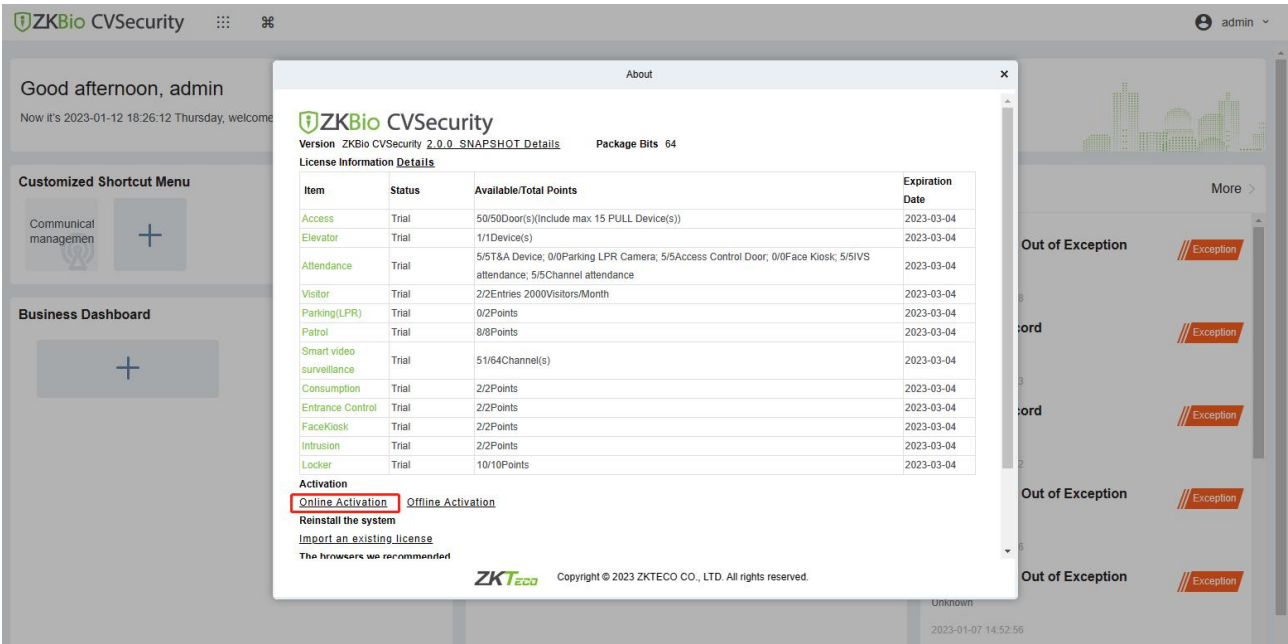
ZKBio CVSecurity

admin

Good afternoon, admin

Now it's 2023-01-12 18:26:12 Thursday, welcome

Customized Shortcut Menu

Communicat managemen

Business Dashboard

About

ZKBio CVSecurity

Version ZKBio CVSecurity 2.0.0_SNAPSHOT Details Package Bits 64

License Information Details

| Item | Status | Available/Total Points | Expiration Date |
|---|---|---|---|
| Access | Trial | 50/50Door(s)(Include max 15 PULL Device(s)) | 2023-03-04 |
| Elevator | Trial | 1/1Device(s) | 2023-03-04 |
| Attendance | Trial | 5/5T&A Device; 0/0Parking LPR Camera; 5/5Access Control Door; 0/0Face Kiosk; 5/5IVS attendance; 5/5Channel attendance | 2023-03-04 |
| Visitor | Trial | 2/2Entries 2000Visitors/Month | 2023-03-04 |
| Parking(LPR) | Trial | 0/2Points | 2023-03-04 |
| Patrol | Trial | 8/8Points | 2023-03-04 |
| Smart video surveillance | Trial | 51/64Channel(s) | 2023-03-04 |
| Consumption | Trial | 2/2Points | 2023-03-04 |
| Entrance Control | Trial | 2/2Points | 2023-03-04 |
| FaceKiosk | Trial | 2/2Points | 2023-03-04 |
| Intrusion | Trial | 2/2Points | 2023-03-04 |
| Locker | Trial | 10/10Points | 2023-03-04 |

Activation

Online Activation Offline Activation

Reinstall the system

Import an existing license

The browsers we recommended

ZKTeco Copyright © 2023 ZKTECO CO., LTD. All rights reserved.

More

Out of Exception Exception

cord Exception

cord Exception

Out of Exception Exception

Out of Exception Exception

Unknown

2023-01-07 14:52:56